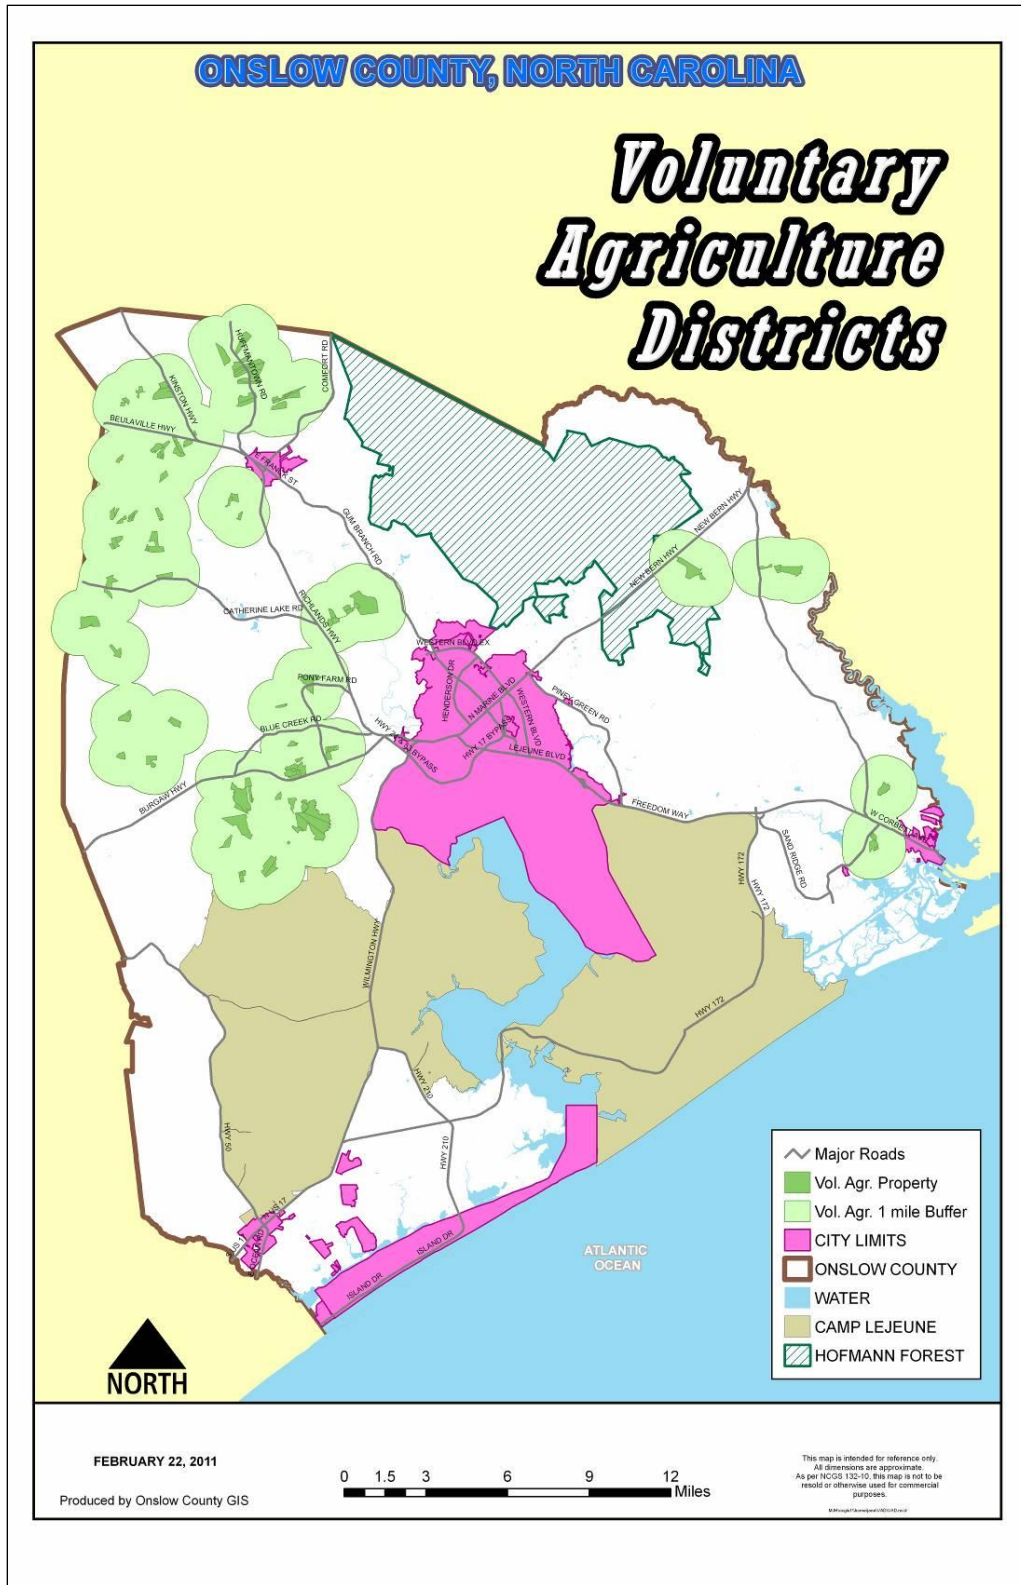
ONSLOW COUNTY, NORTH CAROLINA

Voluntary Agriculture Districts

KINSTON HWY
HAWS RUN RD
RICHLANDS HWY
COMFORT RD
BEULAVILLE HWY
E FRANCK ST
GUM BRANCH RD
NEW BERN HWY
NEW BERN HWY
CATHERINE LAKE RD
RICHLANDS HWY
WESTERN BLVD EX
PONY FARM RD
HENDERSON DR
N MARINE BLVD
WESTERN BLVD
PINEY GREEN RD
HWY 17 BYPASS
BLUE CREEK RD
HWY 17 BYPASS
HWY 24
LEJEUNE BLVD
BURGAW HWY
FREEDOM WAY
W CORBETT AVE
SAND RIDGE RD
HWY 172
HWY 172
WILMINGTON HWY
HWY 172
HWY 210
HWY 50
HWY 210
HWY 17
ISLAND DR
ISLAND DR

ATLANTIC OCEAN

Major Roads
Vol. Agr. Property
Vol. Agr. 1 mile Buffer
CITY LIMITS
ONSLOW COUNTY
WATER
CAMP LEJEUNE
HOFMANN FOREST

NORTH

FEBRUARY 22, 2011

Produced by Onslow County GIS

0 1.5 3 6 9 12 Miles

This map is intended for reference only. All dimensions are approximate. As per NCGS 132-10, this map is not to be resold or otherwise used for commercial purposes.

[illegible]